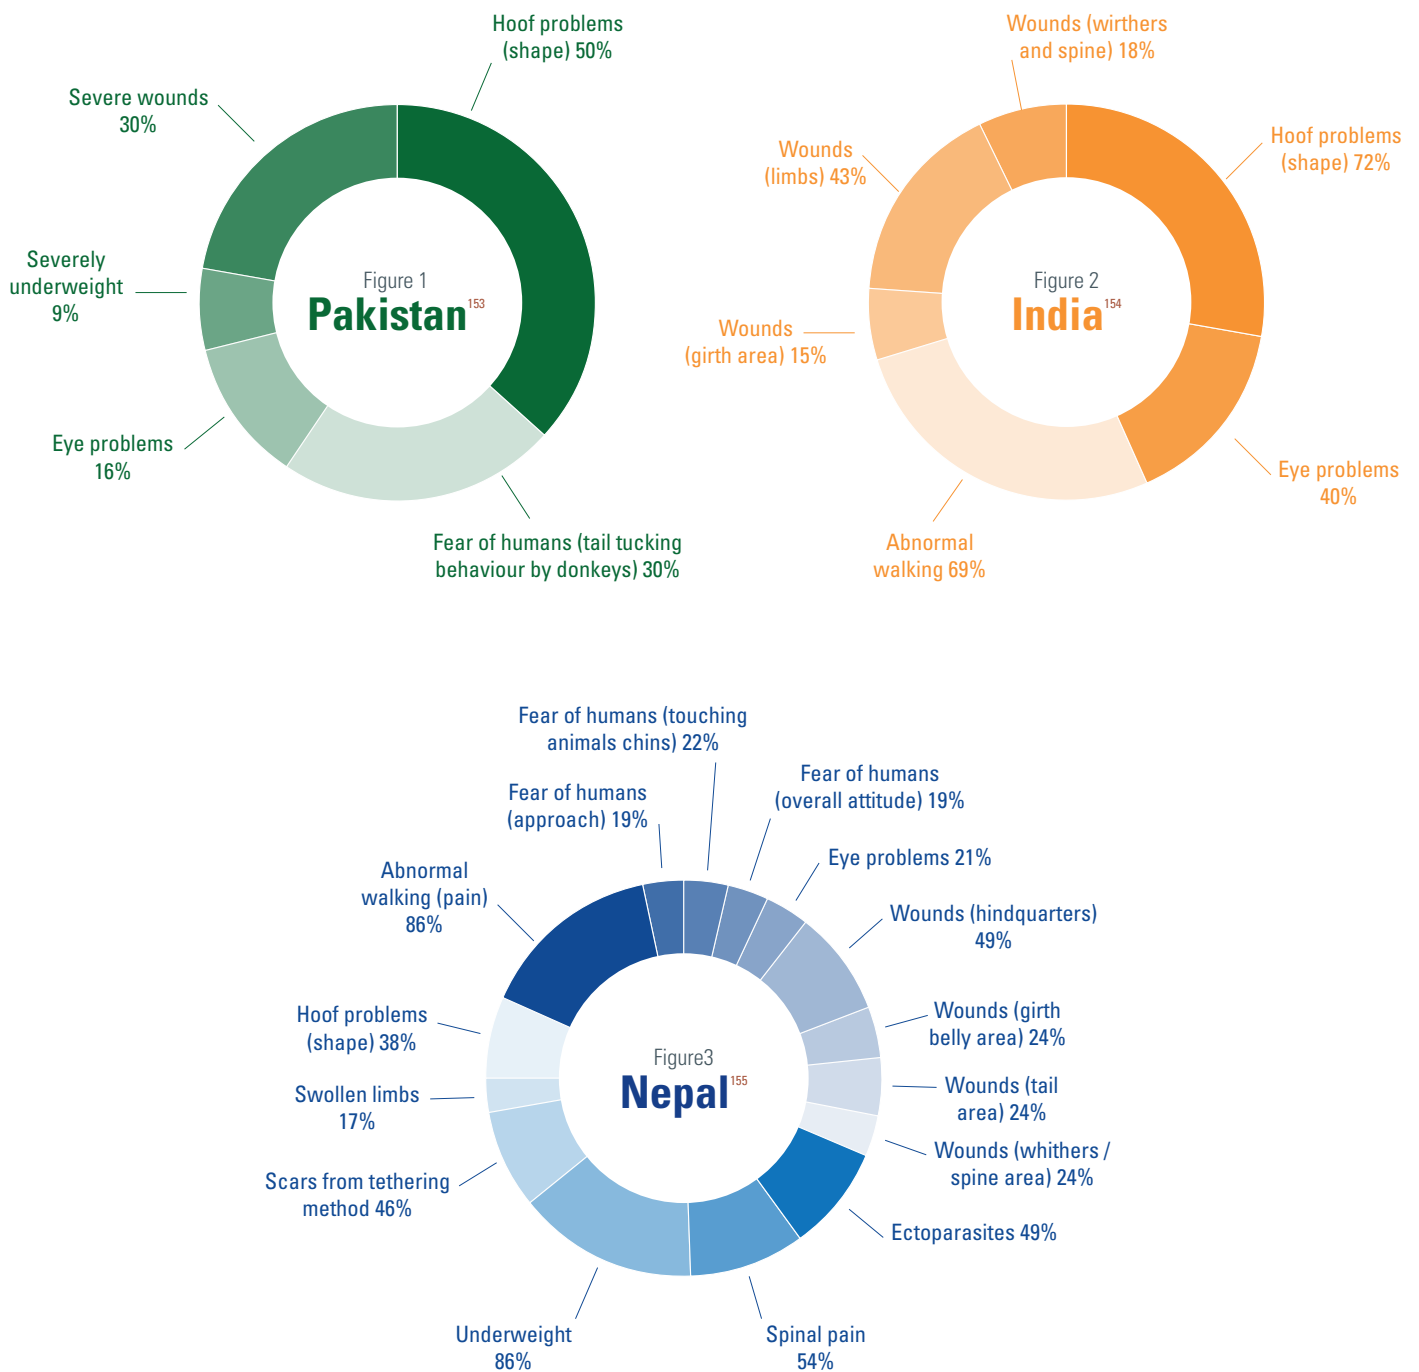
Figure 1
Pakistan$^{153}$

Hoof problems (shape) 50%

Severe wounds 30%

Severely underweight 9%

Eye problems 16%

Fear of humans (tail tucking behaviour by donkeys) 30%

Figure 2
India$^{154}$

Wounds (wirthers and spine) 18%

Hoof problems (shape) 72%

Wounds (limbs) 43%

Wounds (girth area) 15%

Eye problems 40%

Abnormal walking 69%

Figure3
Nepal$^{155}$

Fear of humans (touching animals chins) 22%

Fear of humans (overall attitude) 19%

Fear of humans (approach) 19%

Eye problems 21%

Abnormal walking (pain) 86%

Wounds (hindquarters) 49%

Wounds (girth belly area) 24%

Hoof problems (shape) 38%

Wounds (tail area) 24%

Swollen limbs 17%

Wounds (whithers / spine area) 24%

Scars from tethering method 46%

Ectoparasites 49%

Underweight 86%

Spinal pain 54%